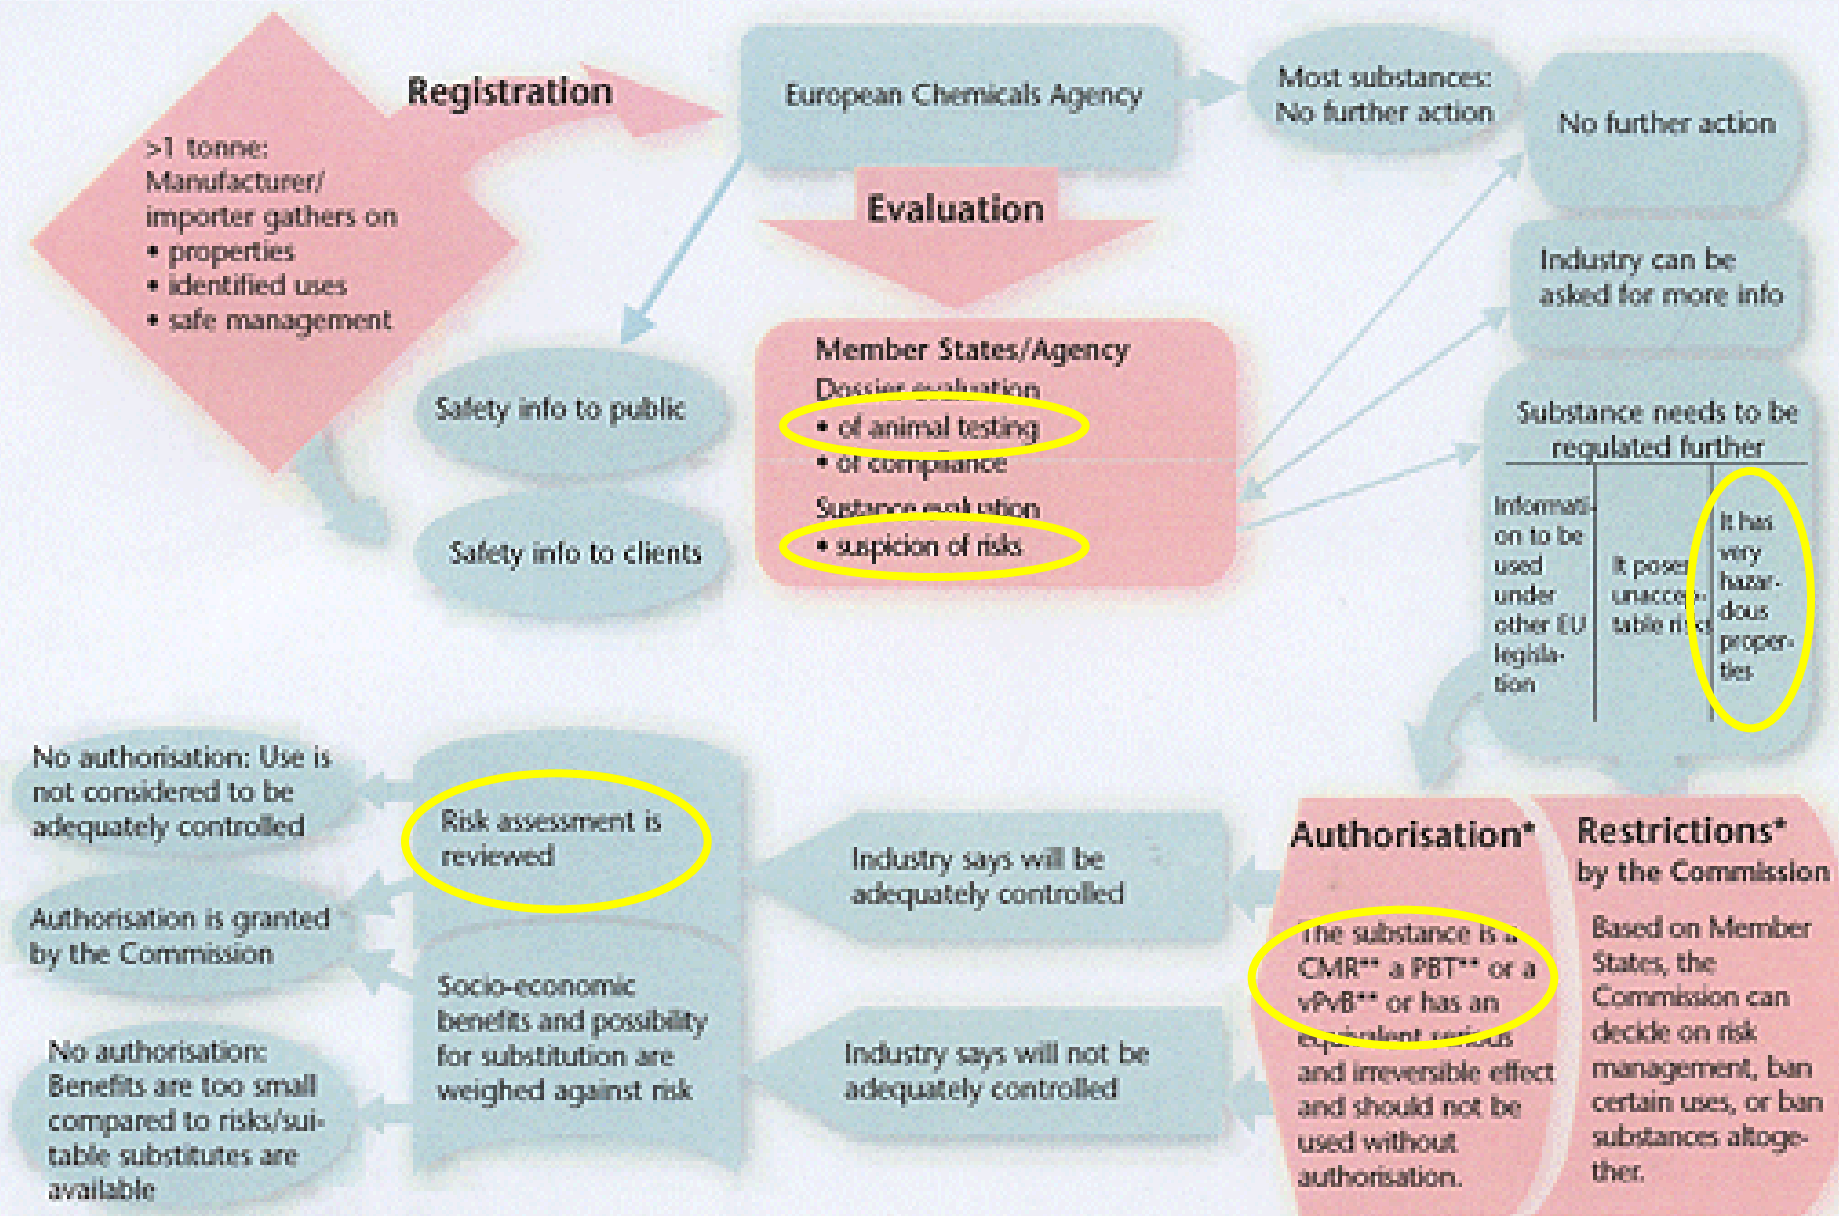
Registration

>1 tonne: Manufacturer/ importer gathers on
• properties
• identified uses
• safe management

European Chemicals Agency

Most substances: No further action

No further action

Evaluation

Safety info to public

Safety info to clients

Member States/Agency
Dossier evaluation
• of animal testing
• of compliance
Sustance evaluation
• suspicion of risks

Industry can be asked for more info

Substance needs to be regulated further

Information to be used under other EU legislation

It poses unacceptable risks

It has very hazardous properties

No authorisation: Use is not considered to be adequately controlled

Risk assessment is reviewed

Authorisation is granted by the Commission

Socio-economic benefits and possibility for substitution are weighed against risk

No authorisation: Benefits are too small compared to risks/suitable substitutes are available

Industry says will be adequately controlled

Industry says will not be adequately controlled

Authorisation*

The substance is a CMR** a PBT** or a vPvB** or has an equivalent serious and irreversible effect and should not be used without authorisation.

Restrictions* by the Commission

Based on Member States, the Commission can decide on risk management, ban certain uses, or ban substances altogether.